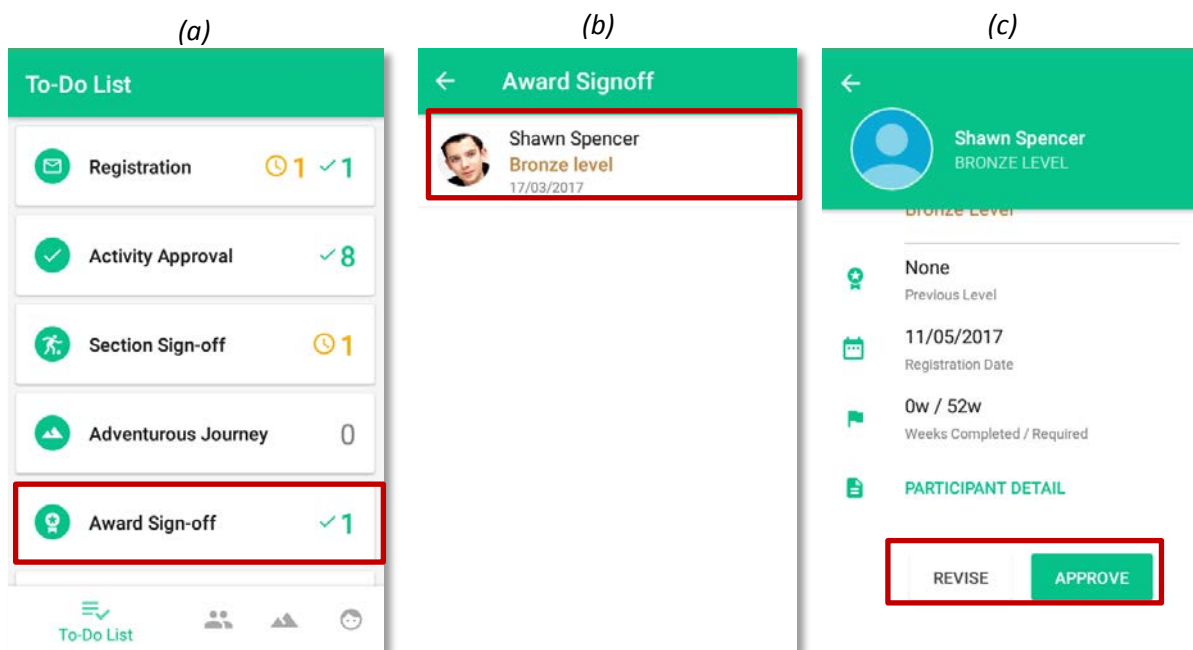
(a)

To-Do List

Registration 1 1

Activity Approval 8

Section Sign-off 1

Adventurous Journey 0

Award Sign-off 1

To-Do List

(b)

← Award Signoff

Shawn Spencer
Bronze level
17/03/2017

(c)

←

Shawn Spencer
BRONZE LEVEL

Bronze Level

None
Previous Level

11/05/2017
Registration Date

0w / 52w
Weeks Completed / Required

PARTICIPANT DETAIL

REVISE APPROVE